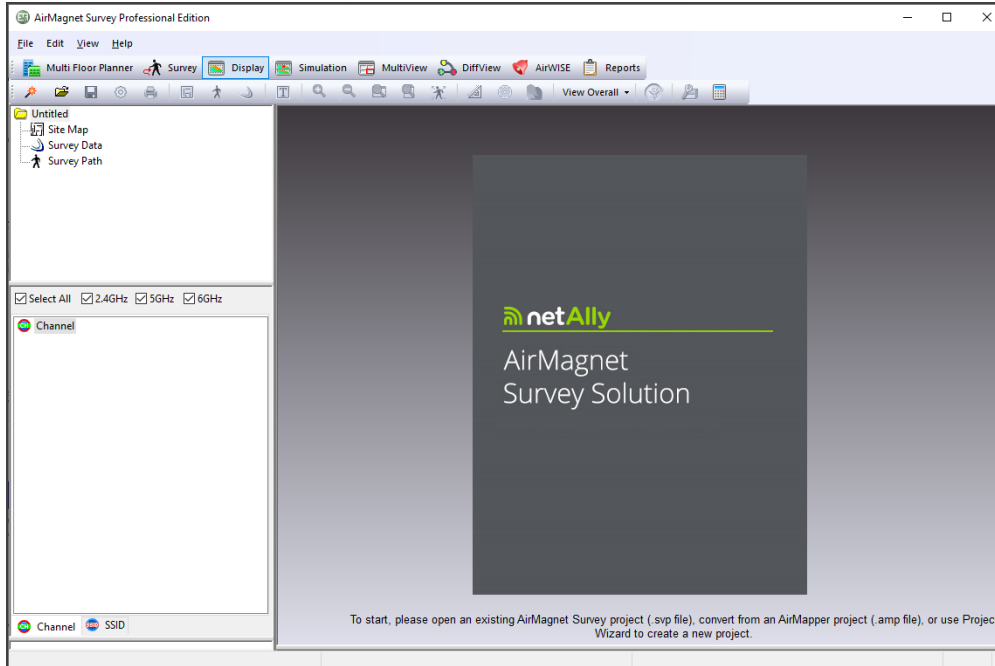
AirMagnet Survey Professional Edition

File Edit View Help

Multi Floor Planner Survey Display Simulation MultiView DiffView AirWISE Reports

View Overall

Untitled
Site Map
Survey Data
Survey Path

Select All 2.4GHz 5GHz 6GHz

Channel

Channel SSID

netAlly

AirMagnet Survey Solution

To start, please open an existing AirMagnet Survey project (.svp file), convert from an AirMapper project (.amp file), or use Projec Wizard to create a new project.